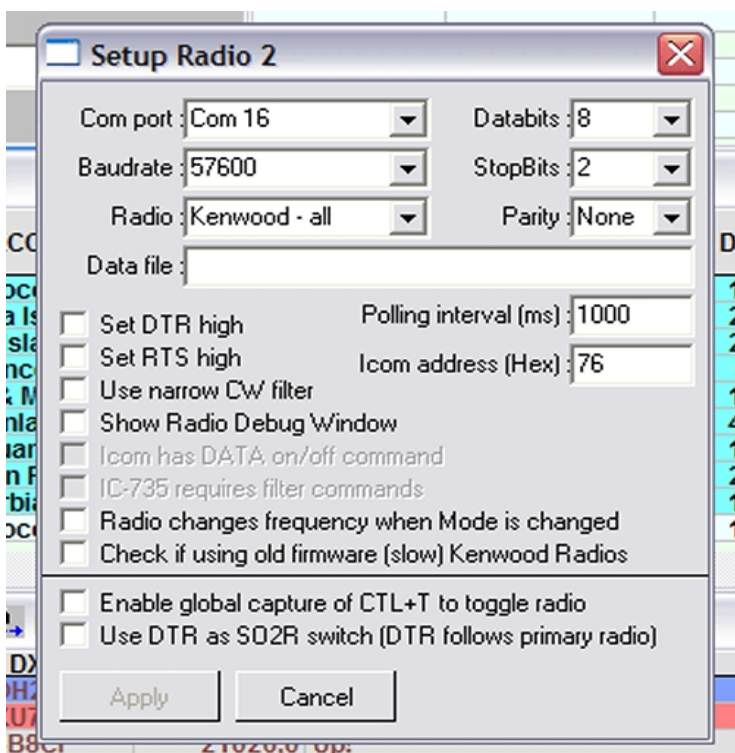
Setup Radio 2

Com port : Com 16
Databits : 8
Baudrate : 57600
StopBits : 2
Radio : Kenwood - all
Parity : None
Data file :

Set DTR high
Polling interval (ms) : 1000
Set RTS high
Icom address (Hex) : 76
Use narrow CW filter
Show Radio Debug Window
Icom has DATA on/off command
IC-735 requires filter commands
Radio changes frequency when Mode is changed
Check if using old firmware (slow) Kenwood Radios

Enable global capture of CTL+T to toggle radio
Use DTR as SO2R switch (DTR follows primary radio)

Apply
Cancel